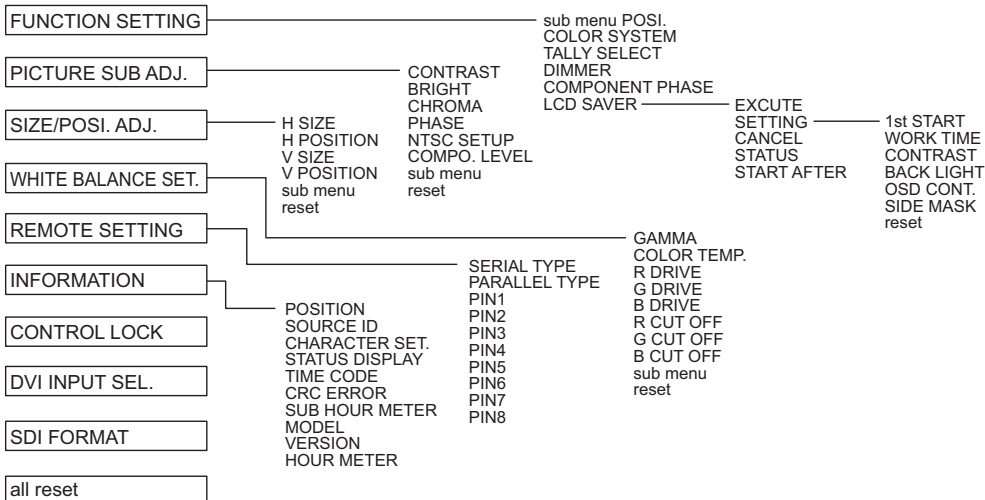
FUNCTION SETTING

sub menu POSI.
COLOR SYSTEM
TALLY SELECT
DIMMER
COMPONENT PHASE
LCD SAVER

EXCUTE
SETTING
CANCEL
STATUS
START AFTER

1st START
WORK TIME
CONTRAST
BACK LIGHT
OSD CONT.
SIDE MASK
reset

PICTURE SUB ADJ.

CONTRAST
BRIGHT
CHROMA
PHASE
NTSC SETUP
COMPO. LEVEL
sub menu
reset

SIZE/POSI. ADJ.

H SIZE
H POSITION
V SIZE
V POSITION
sub menu
reset

WHITE BALANCE SET.

GAMMA
COLOR TEMP.
R DRIVE
G DRIVE
B DRIVE
R CUT OFF
G CUT OFF
B CUT OFF
sub menu
reset

REMOTE SETTING

SERIAL TYPE
PARALLEL TYPE
PIN1
PIN2
PIN3
PIN4
PIN5
PIN6
PIN7
PIN8

INFORMATION

POSITION
SOURCE ID
CHARACTER SET.
STATUS DISPLAY
TIME CODE
CRC ERROR
SUB HOUR METER
MODEL
VERSION
HOUR METER

CONTROL LOCK

DVI INPUT SEL.

SDI FORMAT

all reset